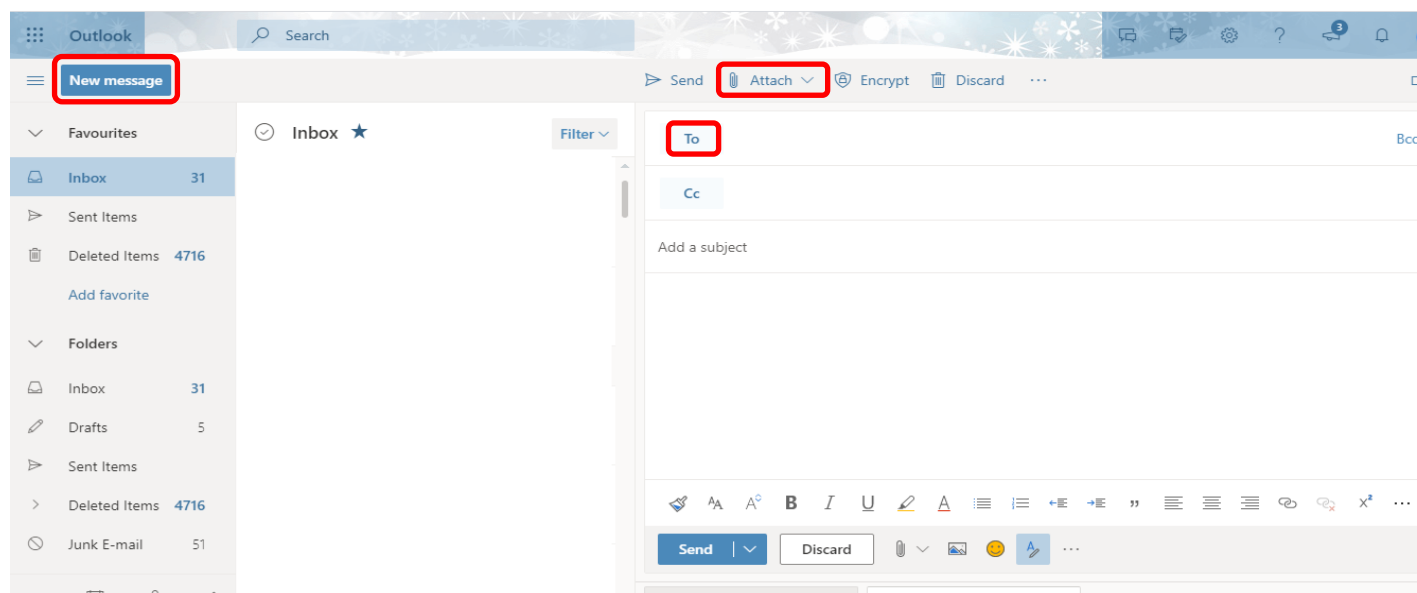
Outlook

Search

3

New message

Send Attach Encrypt Discard ···

Favourites

Inbox 31

Sent Items

Deleted Items 4716

Add favorite

Folders

Inbox 31

Drafts 5

Sent Items

Deleted Items 4716

Junk E-mail 51

Inbox ★

Filter

To

Bcc

Cc

Add a subject

Send

Discard

···